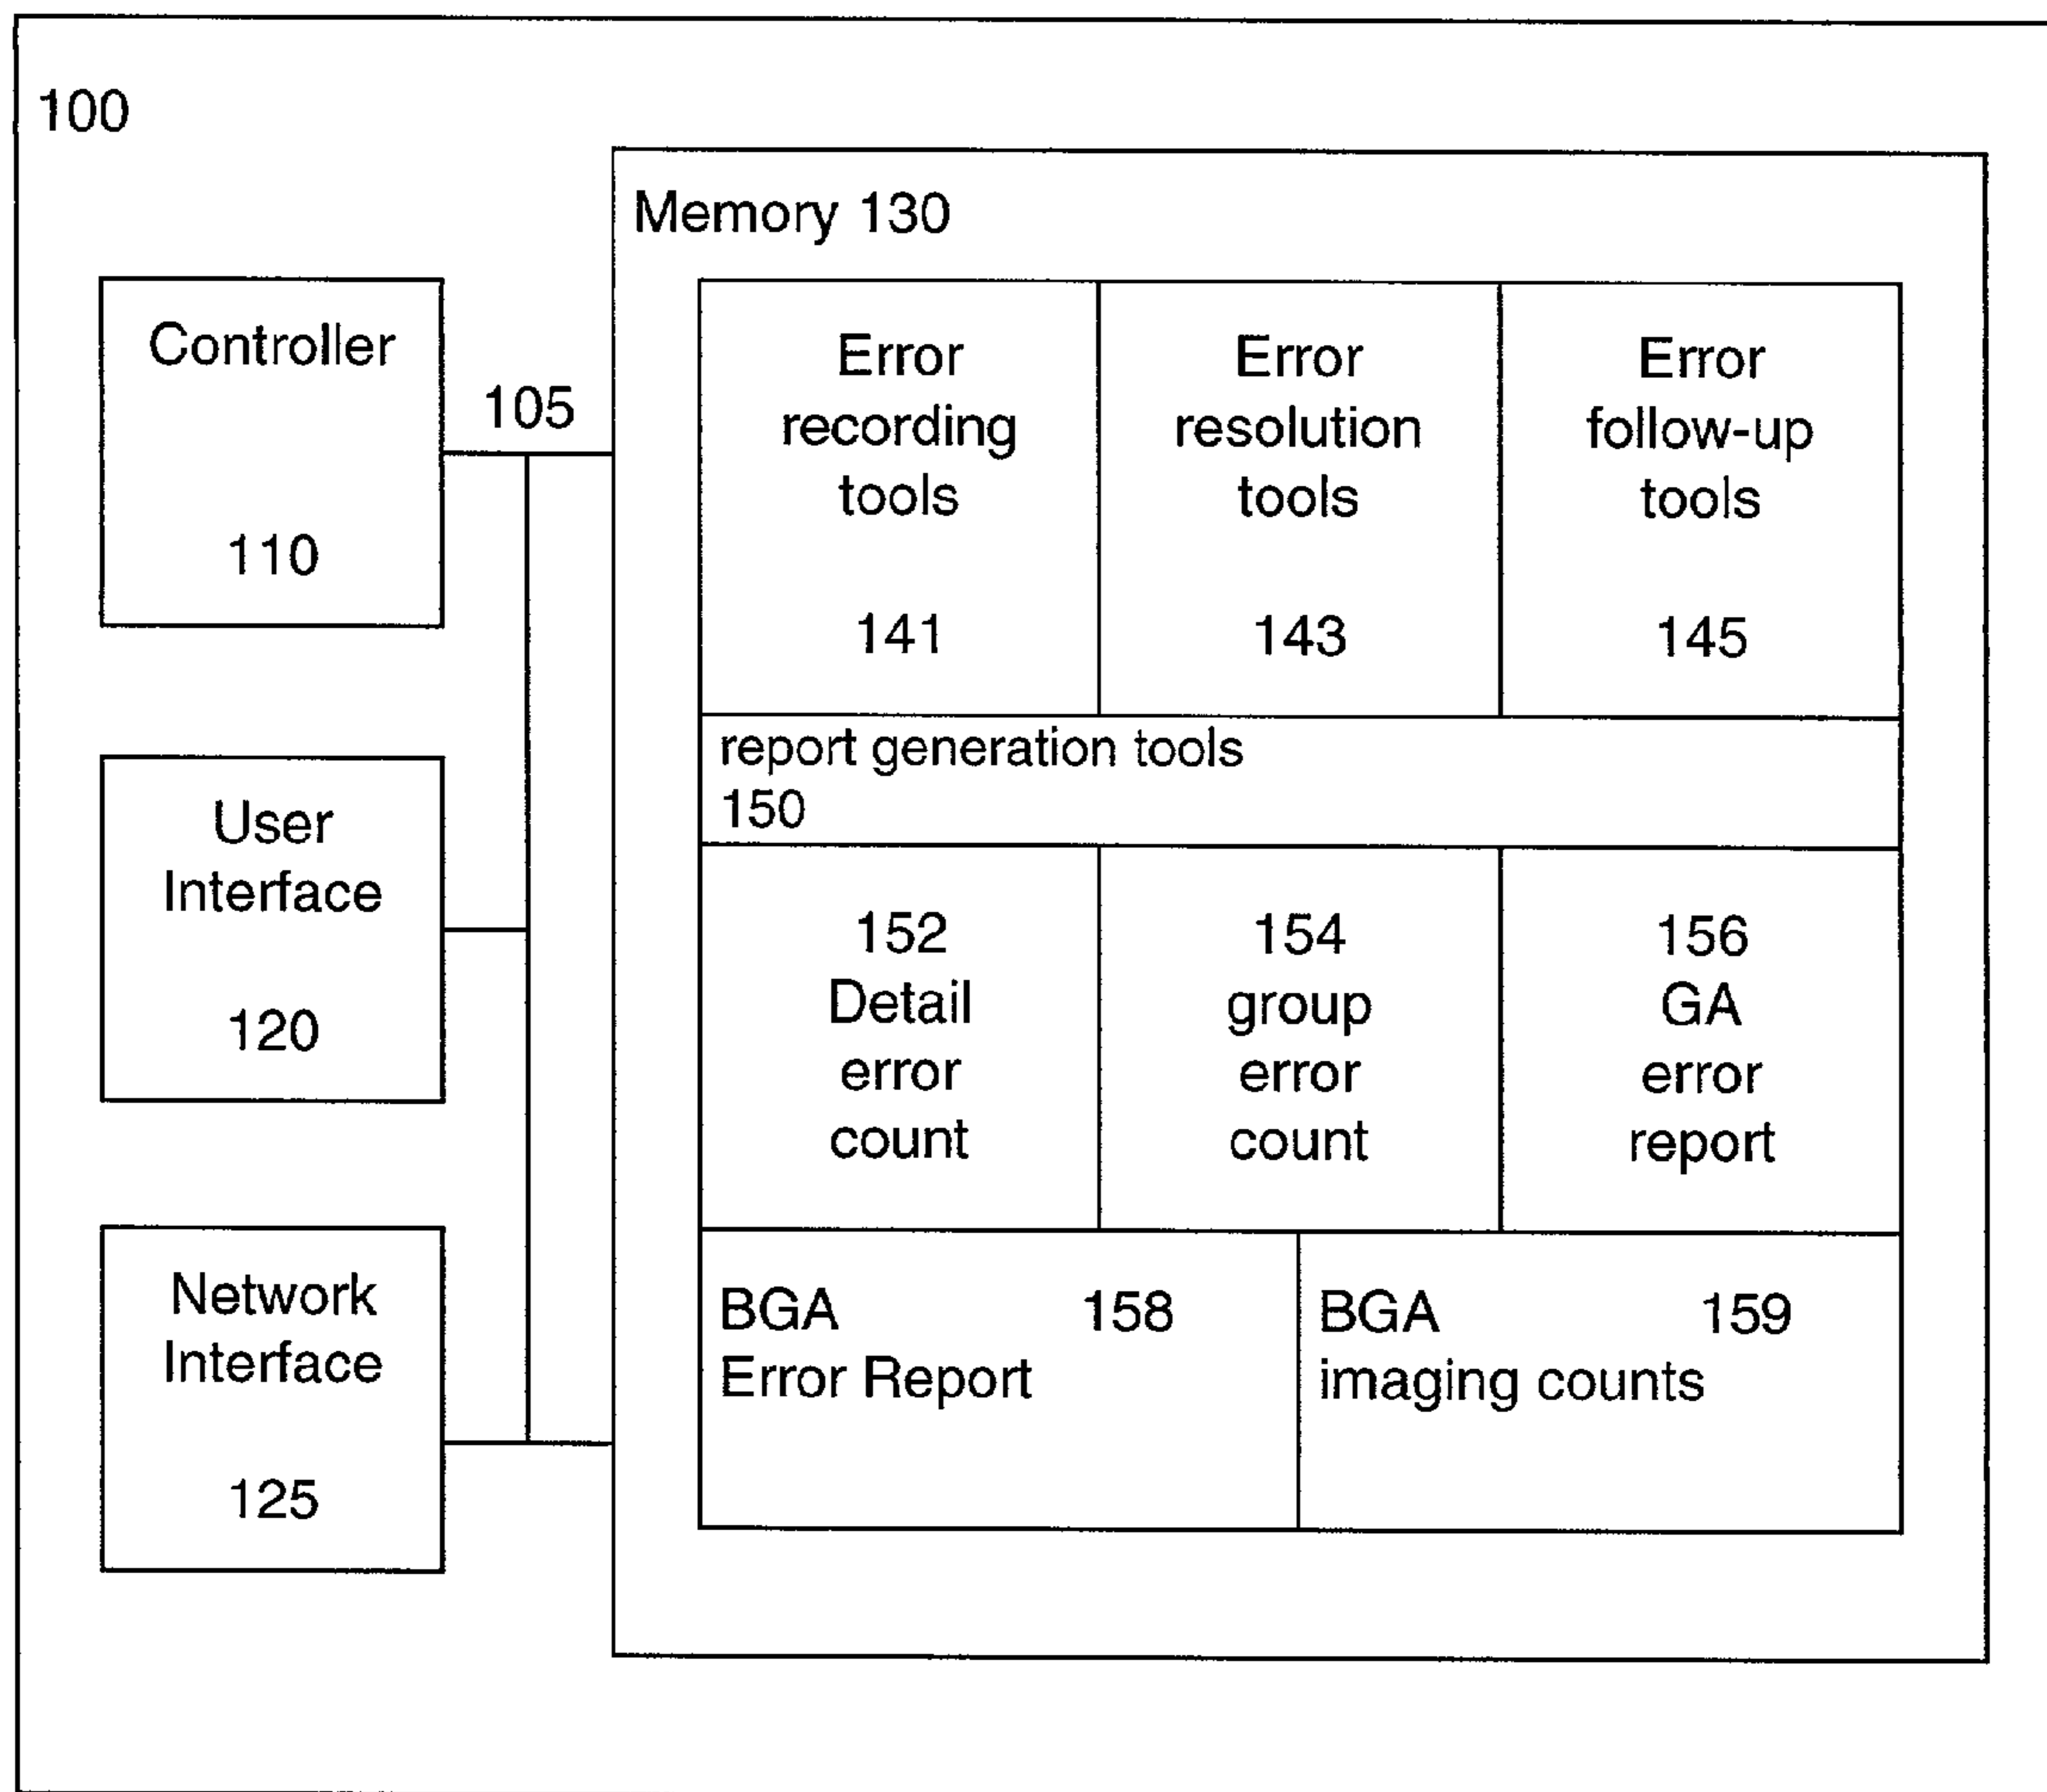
100

Memory 130

Controller

110

105

User Interface

120

Network Interface

125

Error recording tools

141

Error resolution tools

143

Error follow-up tools

145

report generation tools
150

152
Detail error count

154
group error count

156
GA error report

BGA 158
Error Report

BGA 159
imaging counts